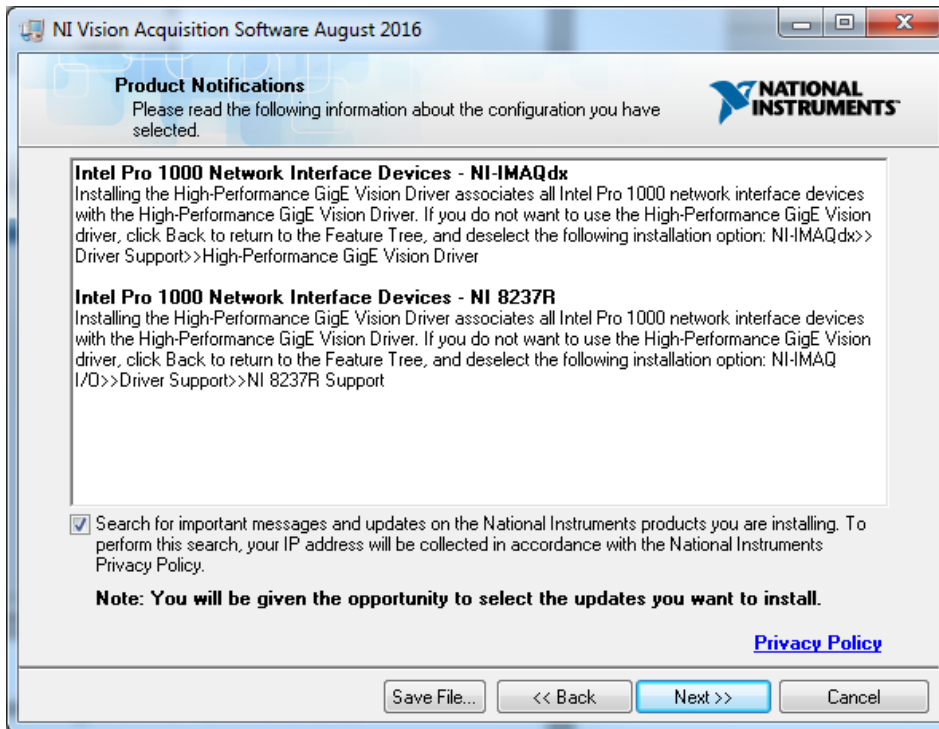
NI Vision Acquisition Software August 2016

Product Notifications
Please read the following information about the configuration you have selected.

NATIONAL INSTRUMENTS

Intel Pro 1000 Network Interface Devices - NI-IMAQdx
Installing the High-Performance GigE Vision Driver associates all Intel Pro 1000 network interface devices with the High-Performance GigE Vision Driver. If you do not want to use the High-Performance GigE Vision driver, click Back to return to the Feature Tree, and deselect the following installation option: NI-IMAQdx>> Driver Support>>High-Performance GigE Vision Driver

Intel Pro 1000 Network Interface Devices - NI 8237R
Installing the High-Performance GigE Vision Driver associates all Intel Pro 1000 network interface devices with the High-Performance GigE Vision Driver. If you do not want to use the High-Performance GigE Vision driver, click Back to return to the Feature Tree, and deselect the following installation option: NI-IMAQ I/O>>Driver Support>>NI 8237R Support

Search for important messages and updates on the National Instruments products you are installing. To perform this search, your IP address will be collected in accordance with the National Instruments Privacy Policy.

Note: You will be given the opportunity to select the updates you want to install.

Privacy Policy

Save File... | << Back | Next >> | Cancel